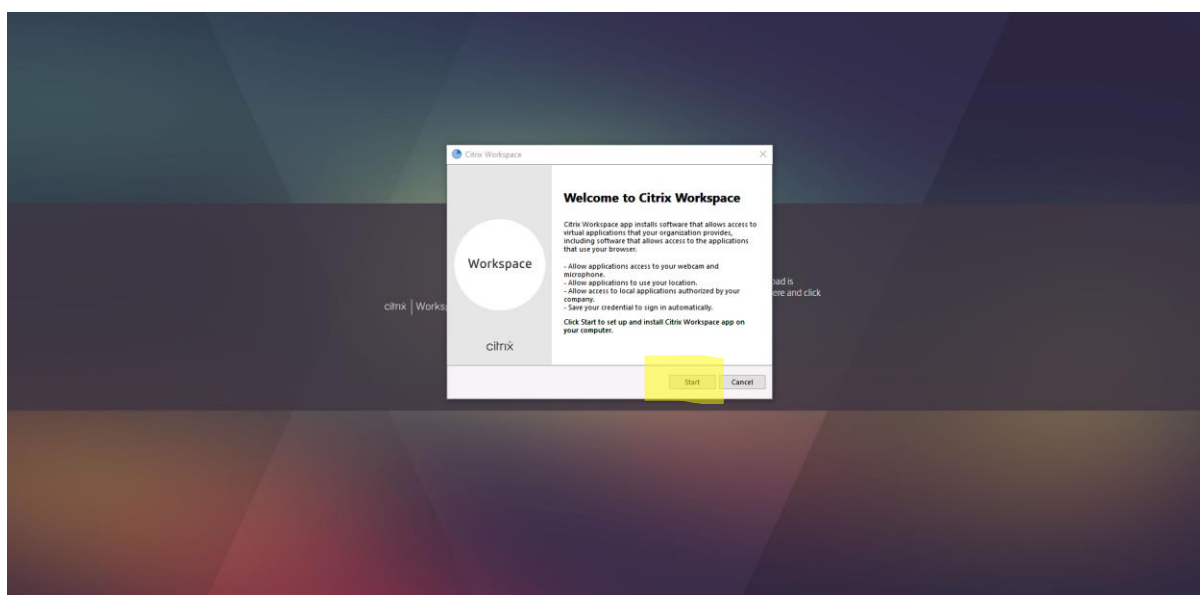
Citrix Workspace

Welcome to Citrix Workspace

Citrix Workspace app installs software that allows access to virtual applications that your organization provides, including software that allows access to the applications that use your browser.

- Allow applications access to your webcam and microphone.
- Allow applications to use your location.
- Allow access to local applications authorized by your company.
- Save your credential to sign in automatically.

Click Start to set up and install Citrix Workspace app on your computer.

Workspace

citrix

Start

Cancel

citrix | Works

oad is

ere and click